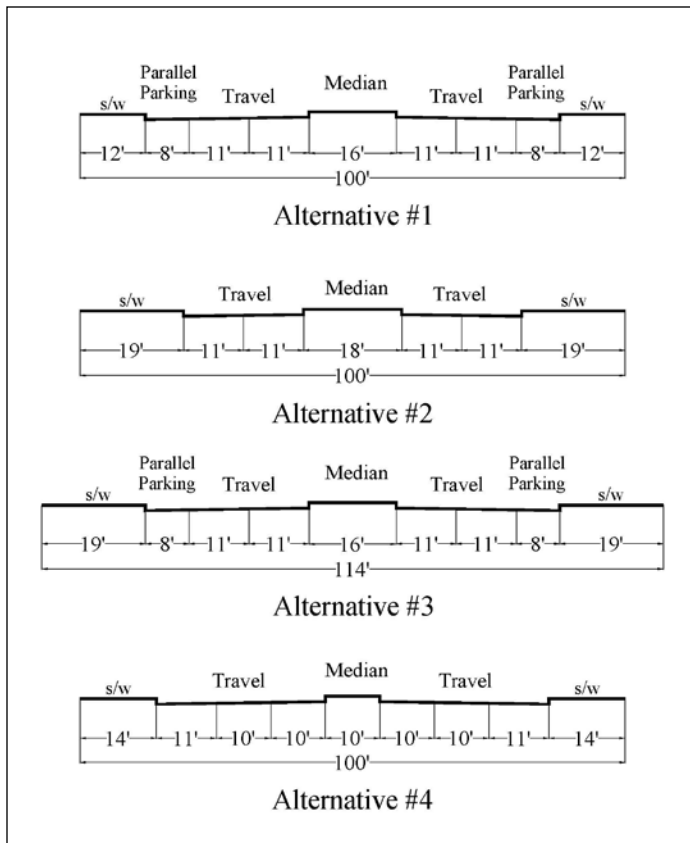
s/w Parallel Parking Travel Median Travel Parallel Parking s/w

12' 8' 11' 11' 16' 11' 11' 8' 12'

100'

Alternative #1

s/w Travel Median Travel s/w

19' 11' 11' 18' 11' 11' 19'

100'

Alternative #2

s/w Parallel Parking Travel Median Travel Parallel Parking s/w

19' 8' 11' 11' 16' 11' 11' 8' 19'

114'

Alternative #3

s/w Travel Median Travel s/w

14' 11' 10' 10' 10' 10' 10' 11' 14'

100'

Alternative #4